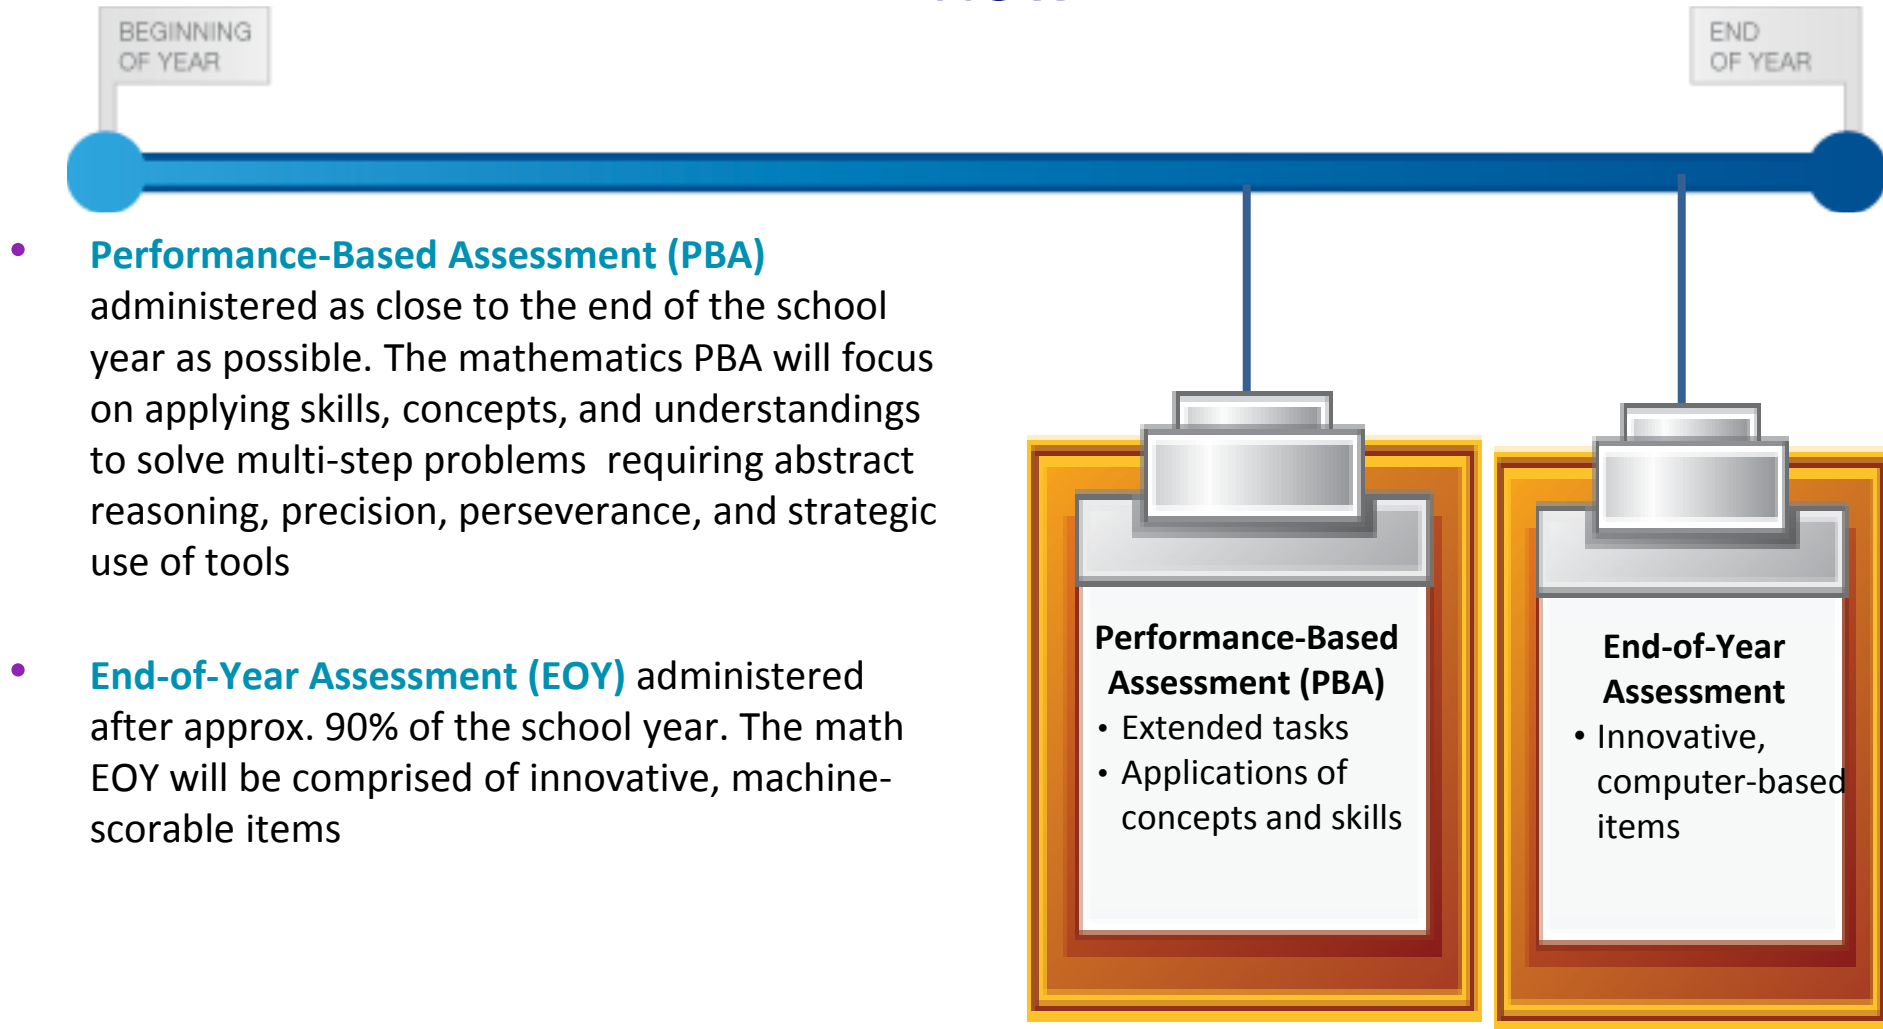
BEGINNING OF YEAR

END OF YEAR

• Performance-Based Assessment (PBA) administered as close to the end of the school year as possible. The mathematics PBA will focus on applying skills, concepts, and understandings to solve multi-step problems requiring abstract reasoning, precision, perseverance, and strategic use of tools

• End-of-Year Assessment (EOY) administered after approx. 90% of the school year. The math EOY will be comprised of innovative, machine-scorable items

Performance-Based Assessment (PBA)
• Extended tasks
• Applications of concepts and skills

End-of-Year Assessment
• Innovative, computer-based items